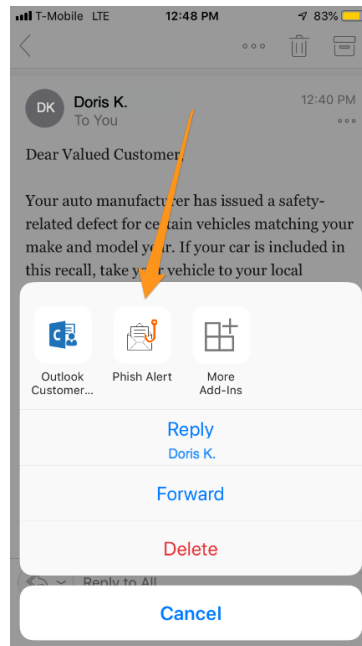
T-Mobile LTE 12:48 PM 83%

DK Doris K.
To You
12:40 PM

Dear Valued Customer,

Your auto manufacturer has issued a safety-related defect for certain vehicles matching your make and model year. If your car is included in this recall, take your vehicle to your local

Outlook Customer...
Phish Alert
More Add-Ins

Reply
Doris K.

Forward

Delete

Reply to All

Cancel